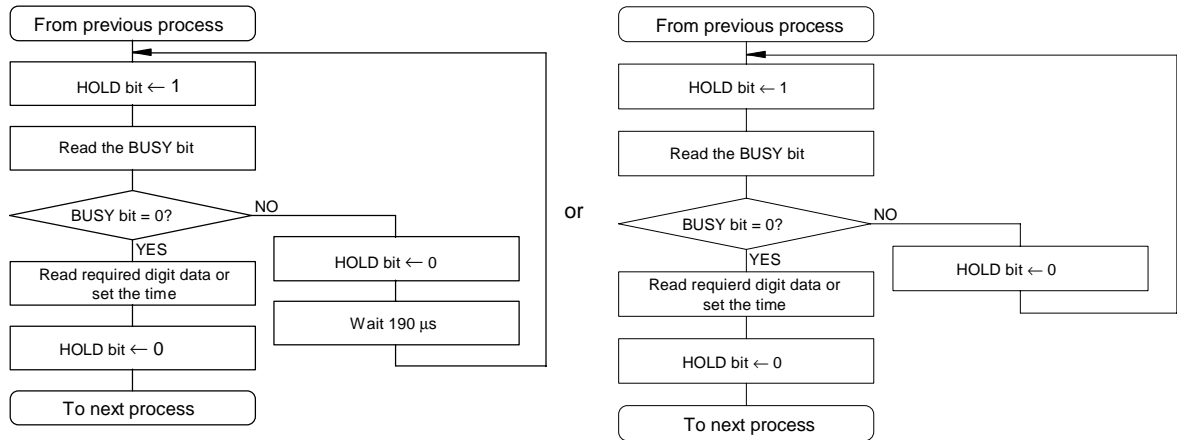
From previous process

HOLD bit $\leftarrow$ 1

Read the BUSY bit

BUSY bit = 0?

NO

YES

Read required digit data or set the time

HOLD bit $\leftarrow$ 0

Wait 190 µs

HOLD bit $\leftarrow$ 0

To next process

or

From previous process

HOLD bit $\leftarrow$ 1

Read the BUSY bit

BUSY bit = 0?

NO

YES

Read requierd digit data or set the time

HOLD bit $\leftarrow$ 0

HOLD bit $\leftarrow$ 0

To next process